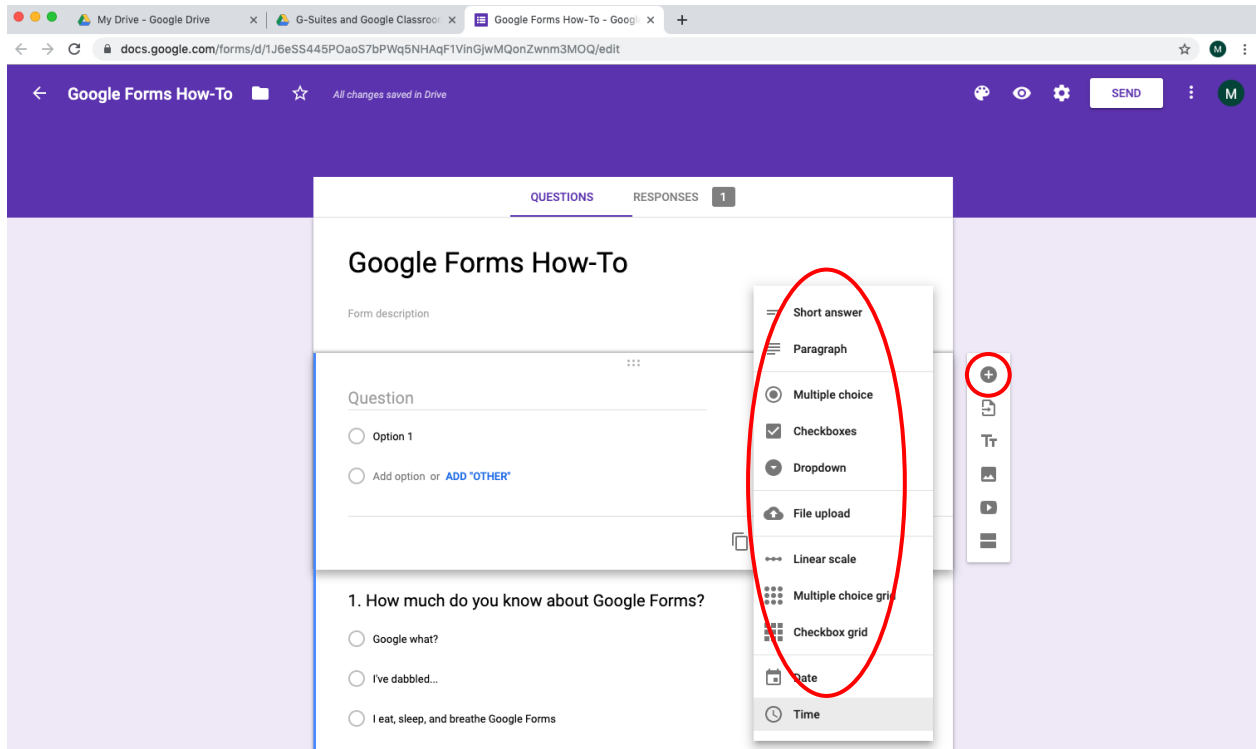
My Drive - Google Drive
G-Suites and Google Classroo
Google Forms How-To - Googl
docs.google.com/forms/d/1J6eSS445POaoS7bPWq5NHAqF1VinGjwMQonZwnm3MOQ/edit
M

Google Forms How-To
All changes saved in Drive
SEND
M

QUESTIONS
RESPONSES 1

Google Forms How-To

Form description

Question

Option 1

Add option or ADD "OTHER"

1. How much do you know about Google Forms?

Google what?

I've dabbled...

I eat, sleep, and breathe Google Forms

Short answer
Paragraph
Multiple choice
Checkboxes
Dropdown
File upload
Linear scale
Multiple choice grid
Checkbox grid
Date
Time